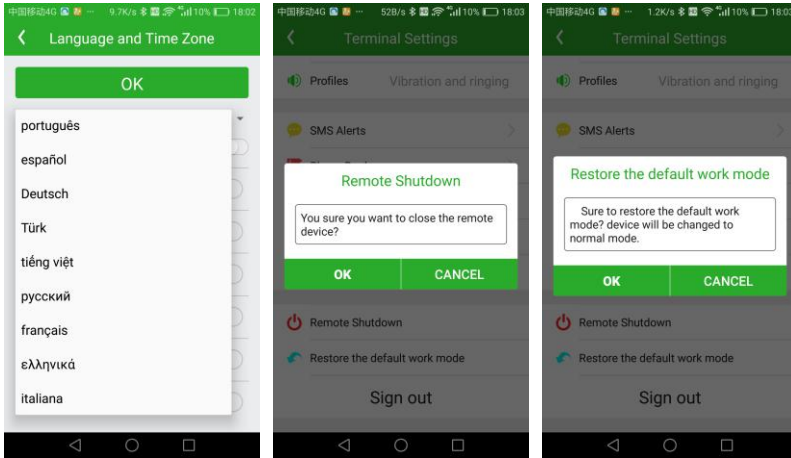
中国移动4G 9.7K/s 10% 18:02

Language and Time Zone

OK

português

español

Deutsch

Türk

tiếng việt

русский

français

ελληνικά

italiana

中国移动4G 528/s 10% 18:03

Terminal Settings

Profiles Vibration and ringing

SMS Alerts

Remote Shutdown

You sure you want to close the remote device?

OK CANCEL

Remote Shutdown

Restore the default work mode

Sign out

中国移动4G 1.2K/s 10% 18:03

Terminal Settings

Profiles Vibration and ringing

SMS Alerts

Restore the default work mode

Sure to restore the default work mode? device will be changed to normal mode.

OK CANCEL

Remote Shutdown

Restore the default work mode

Sign out